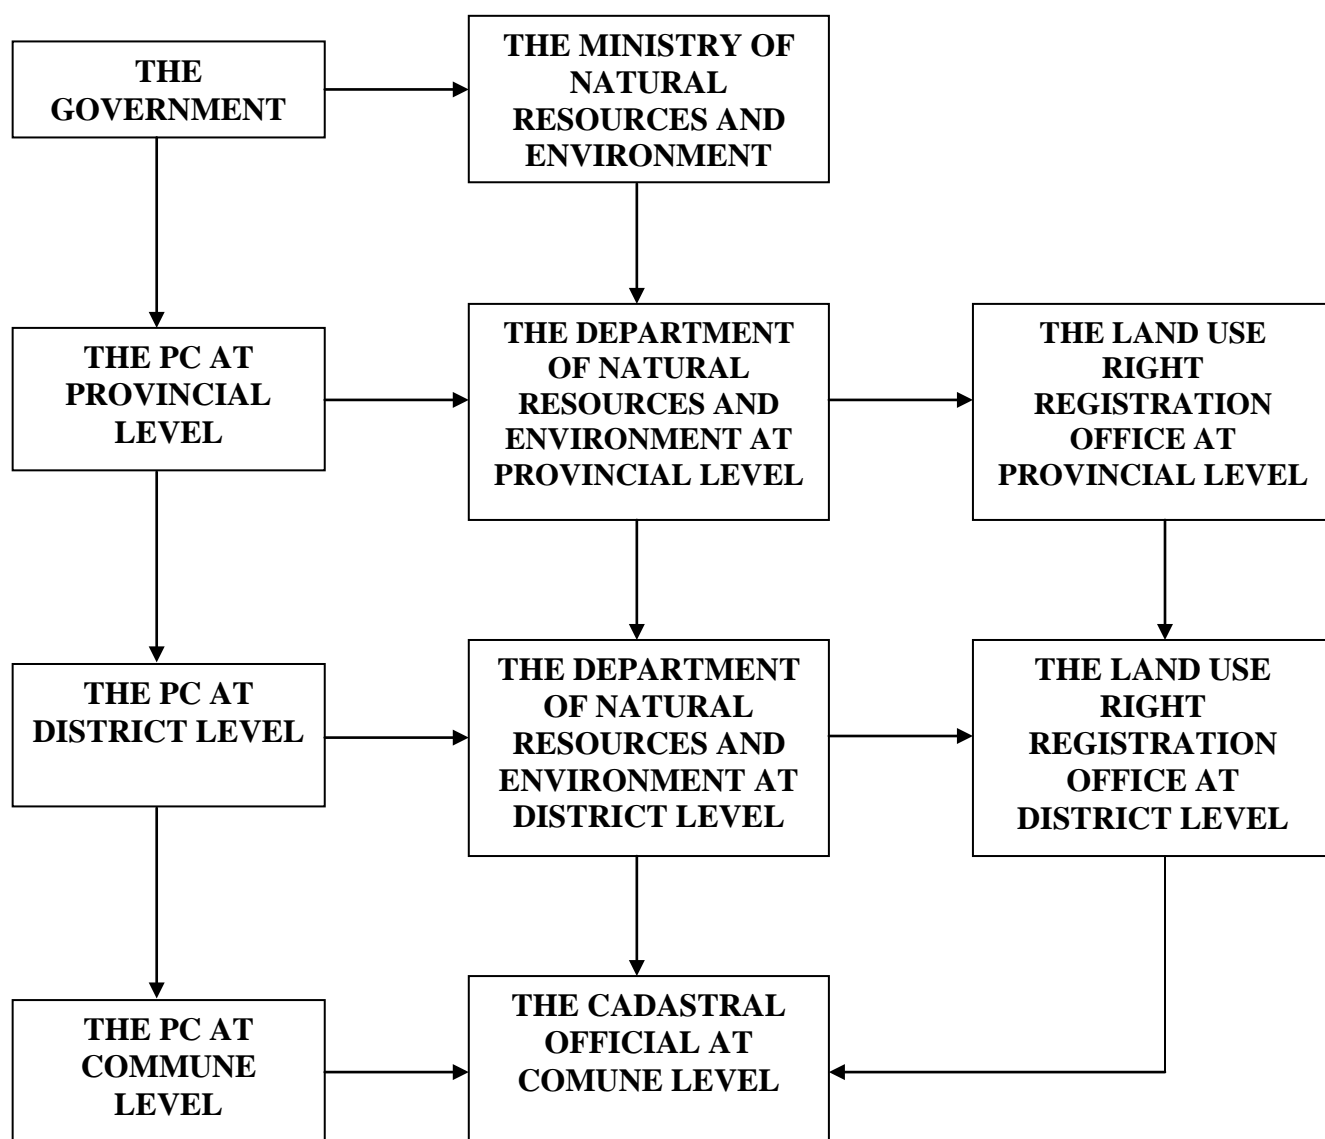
THE GOVERNMENT

THE MINISTRY OF NATURAL RESOURCES AND ENVIRONMENT

THE PC AT PROVINCIAL LEVEL

THE DEPARTMENT OF NATURAL RESOURCES AND ENVIRONMENT AT PROVINCIAL LEVEL

THE LAND USE RIGHT REGISTRATION OFFICE AT PROVINCIAL LEVEL

THE PC AT DISTRICT LEVEL

THE DEPARTMENT OF NATURAL RESOURCES AND ENVIRONMENT AT DISTRICT LEVEL

THE LAND USE RIGHT REGISTRATION OFFICE AT DISTRICT LEVEL

THE PC AT COMMUNE LEVEL

THE CADASTRAL OFFICIAL AT COMUNE LEVEL